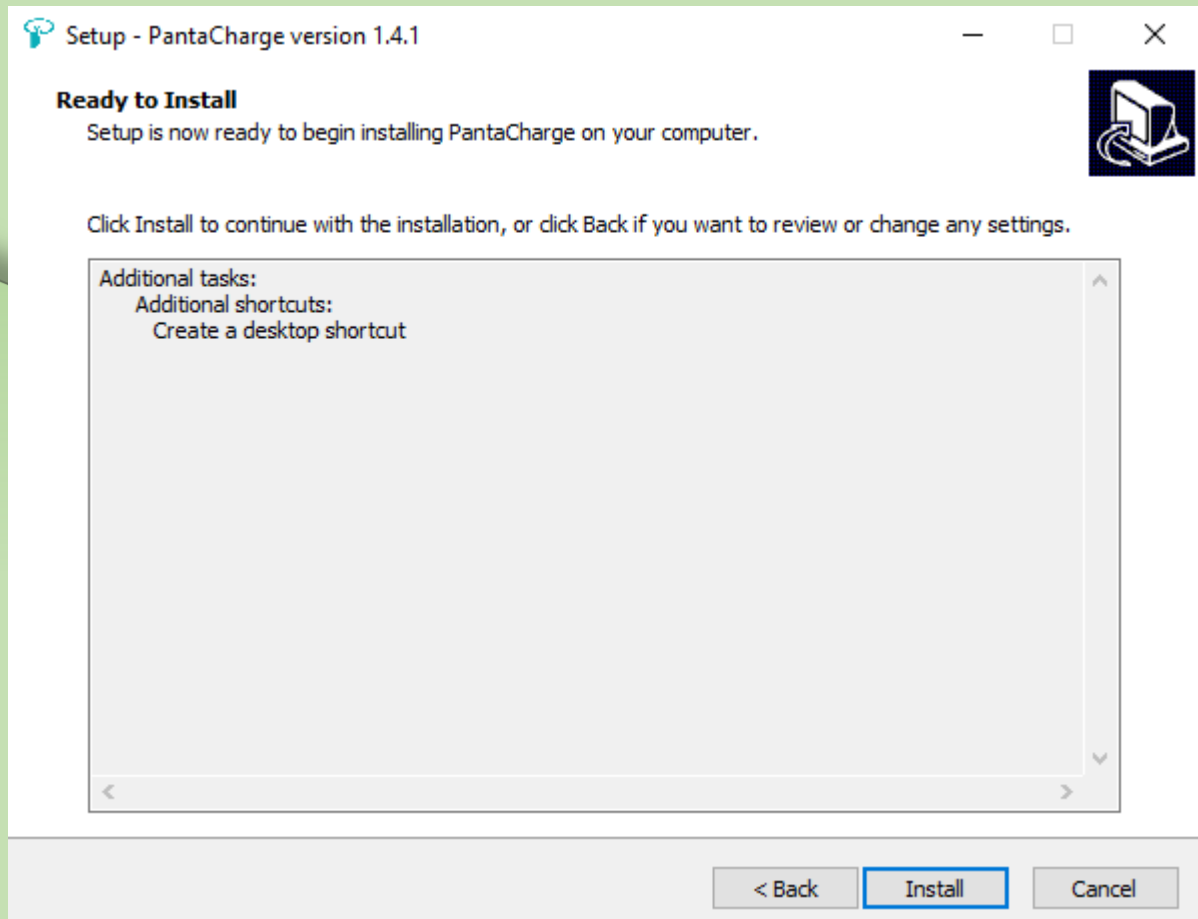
Setup - PantaCharge version 1.4.1

Ready to Install
Setup is now ready to begin installing PantaCharge on your computer.

Click Install to continue with the installation, or click Back if you want to review or change any settings.

Additional tasks:
Additional shortcuts:
Create a desktop shortcut

< Back
Install
Cancel